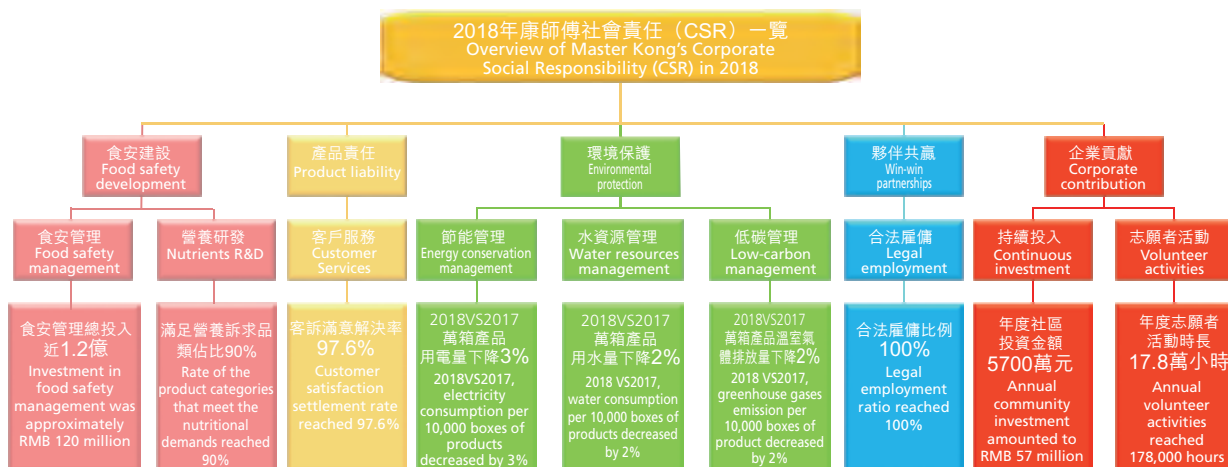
2018年康師傅社會責任（CSR）一覽
Overview of Master Kong's Corporate Social Responsibility (CSR) in 2018

食安建設
Food safety development

產品責任
Product liability

環境保護
Environmental protection

夥伴共贏
Win-win partnerships

企業貢獻
Corporate contribution

食安管理
Food safety management

營養研發
Nutrients R&D

客戶服務
Customer Services

節能管理
Energy conservation management

水資源管理
Water resources management

低碳管理
Low-carbon management

合法雇傭
Legal employment

持續投入
Continuous investment

志願者活動
Volunteer activities

食安管理總投入近1.2億
Investment in food safety management was approximately RMB 120 million

滿足營養訴求品類佔比90%
Rate of the product categories that meet the nutritional demands reached 90%

客訴滿意解決率
97.6%
Customer satisfaction settlement rate reached 97.6%

2018VS2017
萬箱產品用電量下降3%
2018VS2017, electricity consumption per 10,000 boxes of products decreased by 3%

2018VS2017
萬箱產品用水量下降2%
2018 VS2017, water consumption per 10,000 boxes of products decreased by 2%

2018VS2017
萬箱產品溫室氣體排放量下降2%
2018 VS2017, greenhouse gases emission per 10,000 boxes of product decreased by 2%

合法雇傭比例
100%
Legal employment ratio reached 100%

年度社區投資金額
5700萬元
Annual community investment amounted to RMB 57 million

年度志願者活動時長
17.8萬小時
Annual volunteer activities reached 178,000 hours